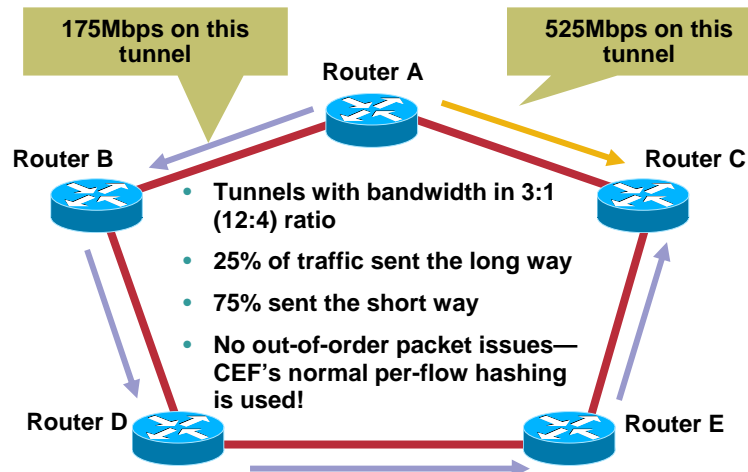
175Mbps on this tunnel

525Mbps on this tunnel

Router A

Router B

Router C

Router D

Router E

- Tunnels with bandwidth in 3:1 (12:4) ratio
- 25% of traffic sent the long way
- 75% sent the short way
- No out-of-order packet issues—CEF's normal per-flow hashing is used!